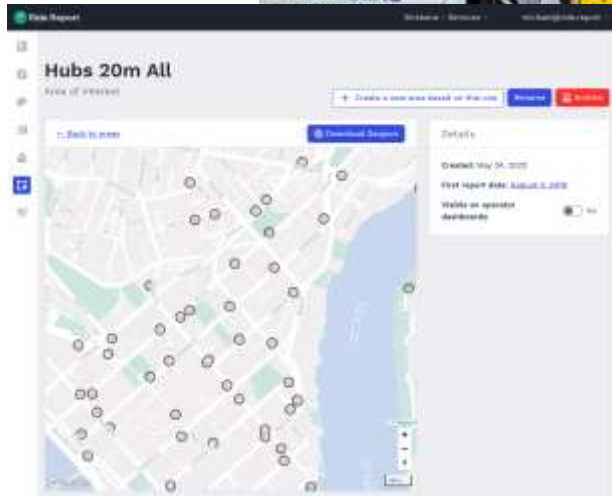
Ride Report

Brisbane · Services ·

Hubs 20m All

Area of interest

+ Create a new area based on this one

Rename

Archive

← Back to areas

Download Regions

Details

Created: May 24, 2020

First report date: August 4, 2019

Visible on operator dashboards

No

+

−

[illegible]